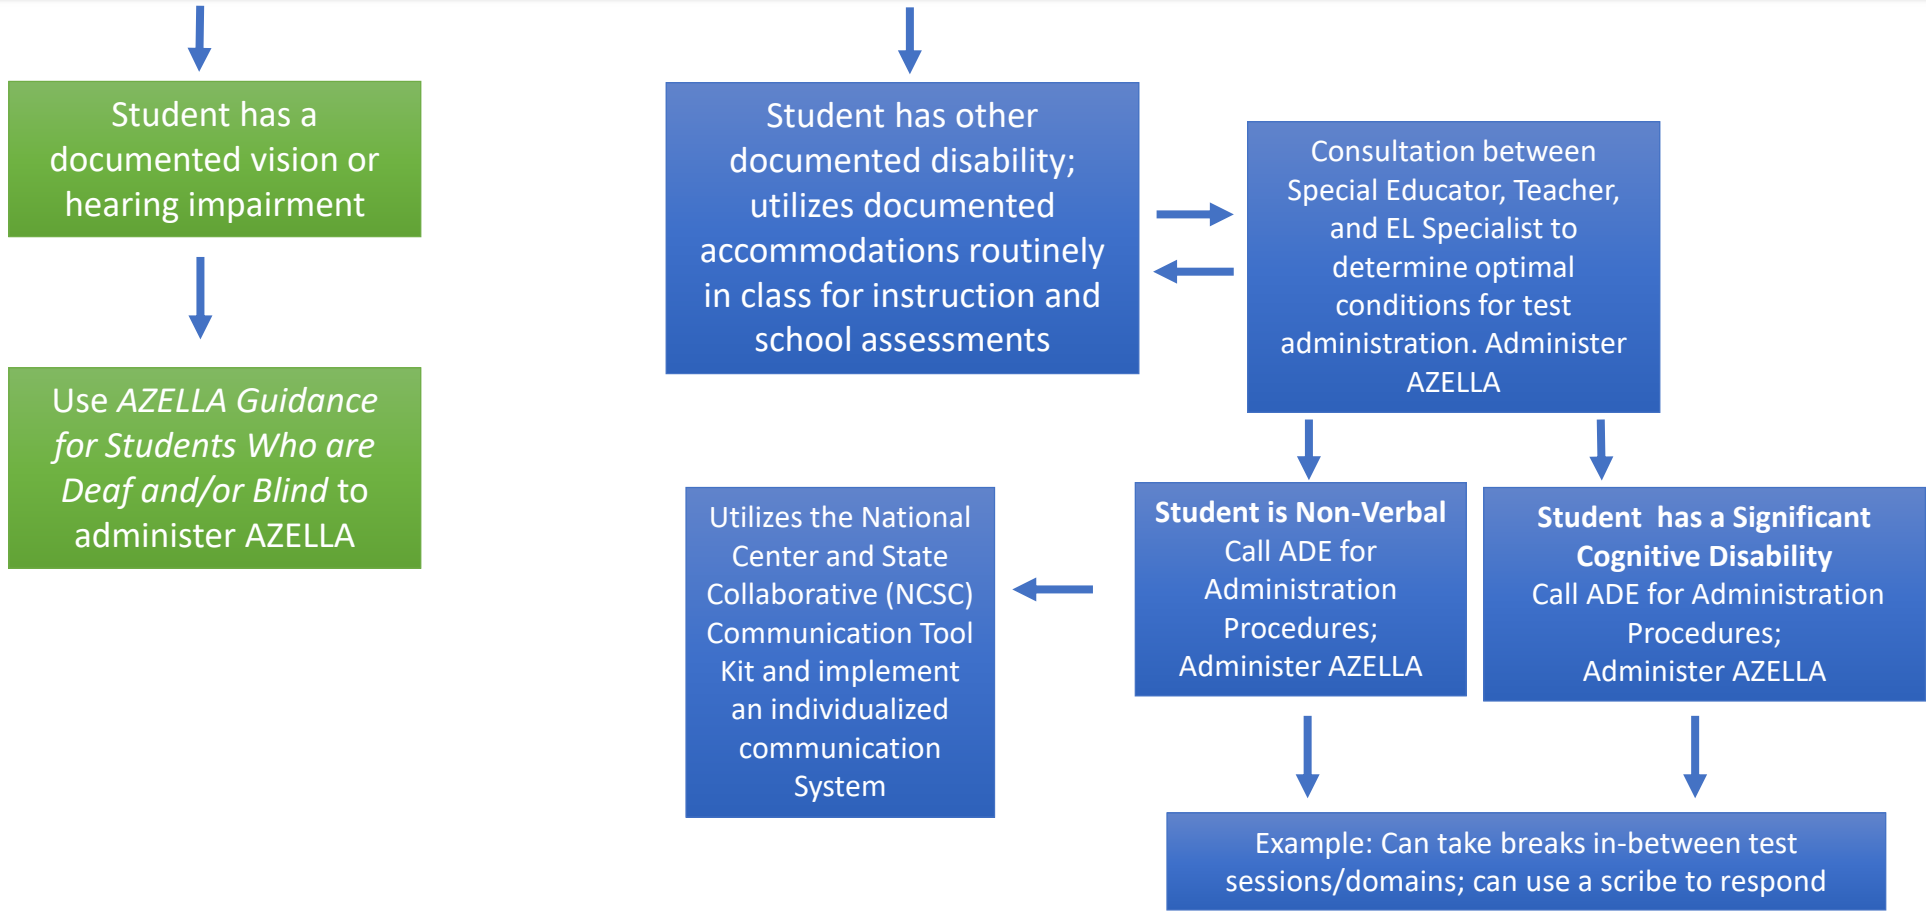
Student has a documented vision or hearing impairment

Use *AZELLA Guidance for Students Who are Deaf and/or Blind* to administer AZELLA

Student has other documented disability; utilizes documented accommodations routinely in class for instruction and school assessments

Consultation between Special Educator, Teacher, and EL Specialist to determine optimal conditions for test administration. Administer AZELLA

Utilizes the National Center and State Collaborative (NCSC) Communication Tool Kit and implement an individualized communication System

**Student is Non-Verbal**
Call ADE for Administration Procedures;
Administer AZELLA

**Student has a Significant Cognitive Disability**
Call ADE for Administration Procedures;
Administer AZELLA

Example: Can take breaks in-between test sessions/domains; can use a scribe to respond